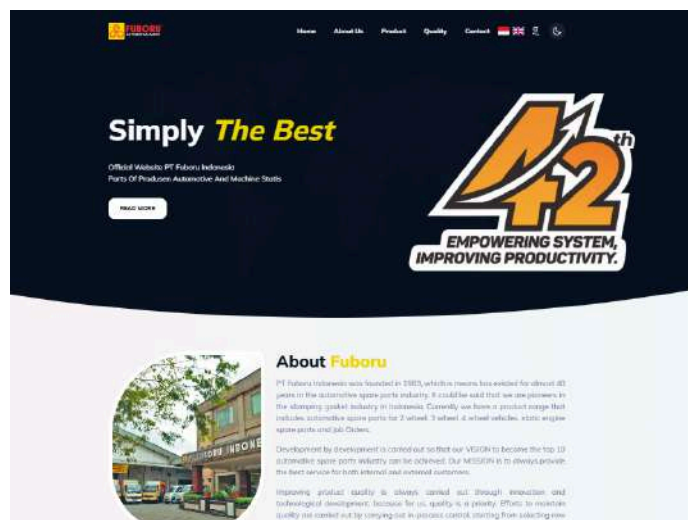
FUBORU

Home About Us Product Quality Contact

Simply The Best

Official Website PT Fuboru Indonesia
Parts Of Produsen Automotive And Machine Static

READ MORE

42th
EMPOWERING SYSTEM, IMPROVING PRODUCTIVITY.

About Fuboru

PT Fuboru Indonesia was founded in 1983, which means has existed for almost 40 years in the automotive spare parts industry. It could be said that we are pioneers in the stamping gasket industry in Indonesia. Currently we have a product range that includes automotive spare parts for 2 wheel, 3 wheel, 4 wheel vehicles, static engine spare parts and Job Orders.

Development by development is carried out so that our VISION to become the top 10 automotive spare parts industry can be achieved. Our MISSION is to always provide the best service for both internal and external customers.

Improving product quality is always carried out through innovation and technological development, because for us, quality is a priority. Efforts to maintain quality are carried out by carrying out in-process control starting from selecting raw

FUBORU INDONE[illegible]